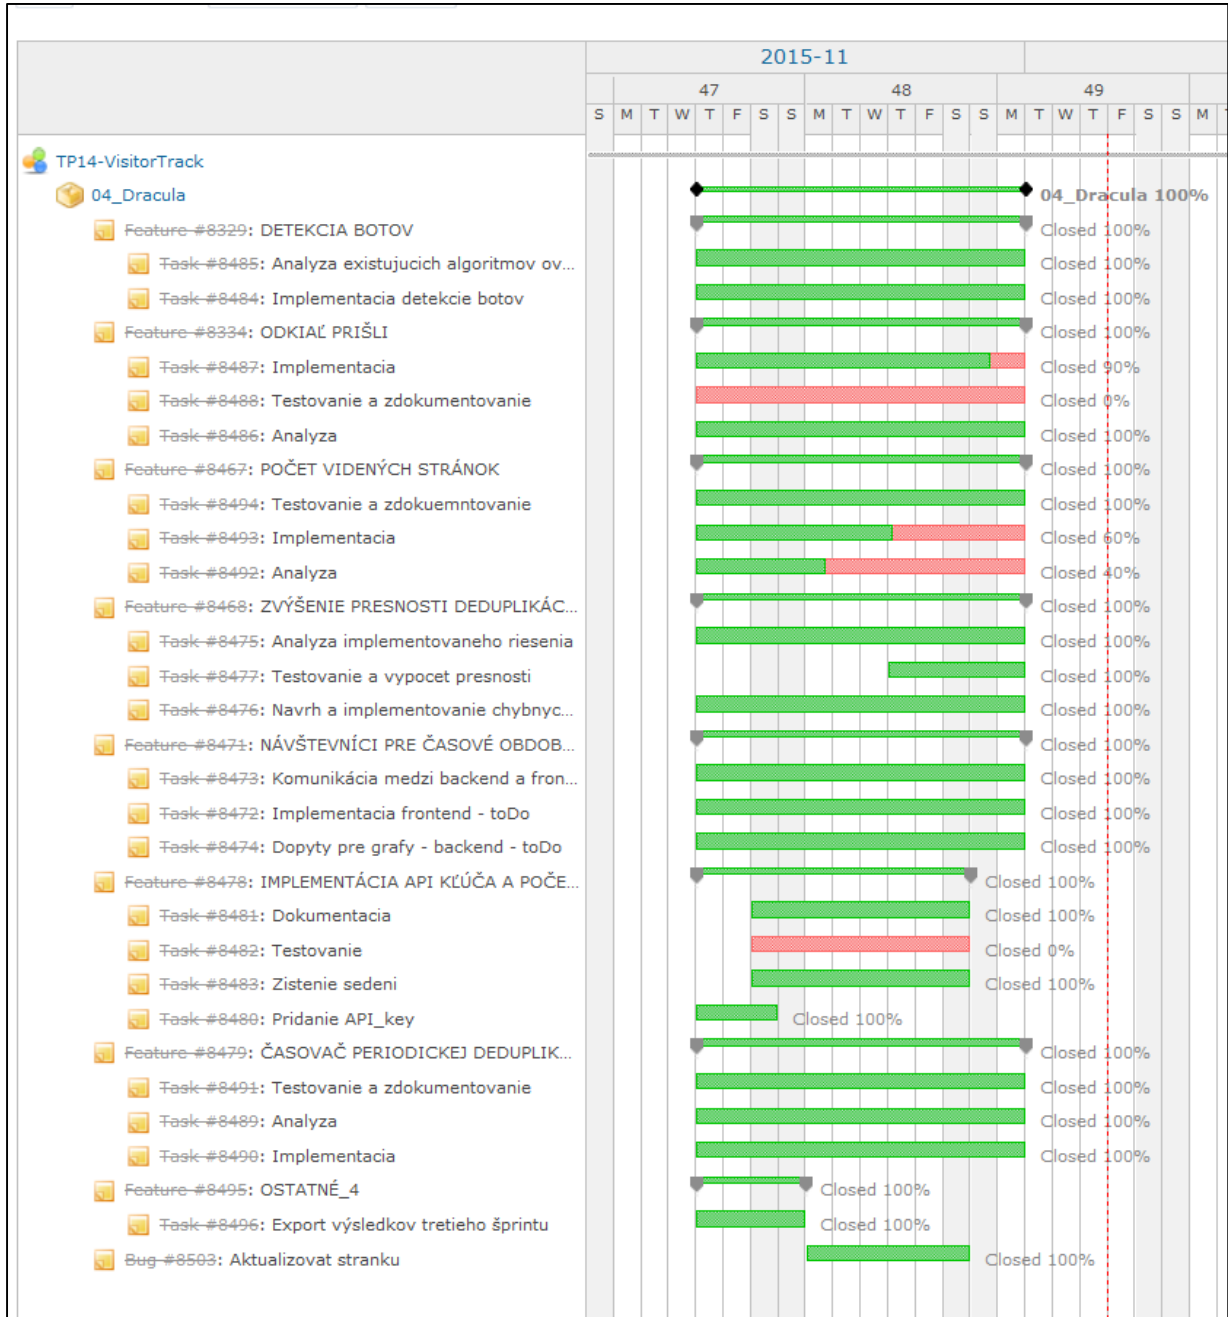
2015-11

47 48 49

S M T W T F S S M T W T F S S M T W T F S S M T

TP14-VisitorTrack
04_Dracula
Feature #8329: DETEKCIA BOTOV
Task #8485: Analyza existujucich algoritmov ov...
Task #8484: Implementacia detekcie botov
Feature #8334: ODKIAĽ PRIŠLI
Task #8487: Implementacia
Task #8488: Testovanie a zdokumentovanie
Task #8486: Analyza
Feature #8467: POČET VIDENÝCH STRÁNOK
Task #8494: Testovanie a zdokuemntovanie
Task #8493: Implementacia
Task #8492: Analyza
Feature #8468: ZVÝŠENIE PRESNOSTI DEDUPLIKÁC...
Task #8475: Analyza implementovaneho riesenia
Task #8477: Testovanie a vypocet presnosti
Task #8476: Navrh a implementovanie chybnyc...
Feature #8471: NÁVŠTEVNÍCI PRE ČASOVÉ OBDOB...
Task #8473: Komunikácia medzi backend a fron...
Task #8472: Implementacia frontend - toDo
Task #8474: Dopyty pre grafy - backend - toDo
Feature #8478: IMPLEMENTÁCIA API KĽÚČA A POČE...
Task #8481: Dokumentacia
Task #8482: Testovanie
Task #8483: Zistenie sedeni
Task #8480: Pridanie API_key
Feature #8479: ČASOVAČ PERIODICKEJ DEDUPLIK...
Task #8491: Testovanie a zdokumentovanie
Task #8489: Analyza
Task #8490: Implementacia
Feature #8495: OSTATNÉ_4
Task #8496: Export výsledkov tretieho šprintu
Bug #8503: Aktualizovat stranku

04_Dracula 100%
Closed 100%
Closed 100%
Closed 100%
Closed 100%
Closed 90%
Closed 0%
Closed 100%
Closed 100%
Closed 100%
Closed 60%
Closed 40%
Closed 100%
Closed 100%
Closed 100%
Closed 100%
Closed 100%
Closed 100%
Closed 100%
Closed 100%
Closed 100%
Closed 100%
Closed 0%
Closed 100%
Closed 100%
Closed 100%
Closed 100%
Closed 100%
Closed 100%
Closed 100%
Closed 100%
Closed 100%